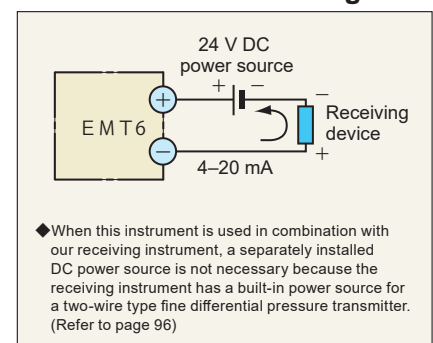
24 V DC
power source
+ –
EMT6
+
–
–
Receiving device
+
4–20 mA

◆When this instrument is used in combination with our receiving instrument, a separately installed DC power source is not necessary because the receiving instrument has a built-in power source for a two-wire type fine differential pressure transmitter. (Refer to page 96)